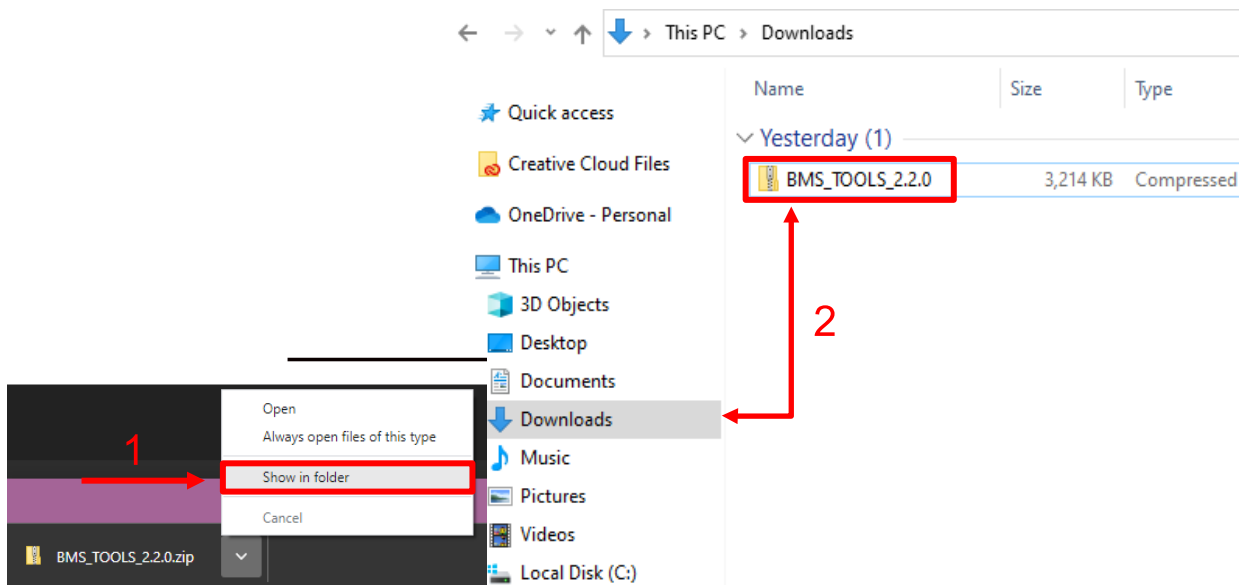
This PC > Downloads

Quick access
Creative Cloud Files
OneDrive - Personal
This PC
3D Objects
Desktop
Documents
Downloads
Music
Pictures
Videos
Local Disk (C:)

| Name | Size | Type |
|---|---|---|
| Yesterday (1) | | |
| BMS_TOOLS_2.2.0 | 3,214 KB | Compressed |

2

1

Open
Always open files of this type
Show in folder
Cancel

BMS_TOOLS_2.2.0.zip